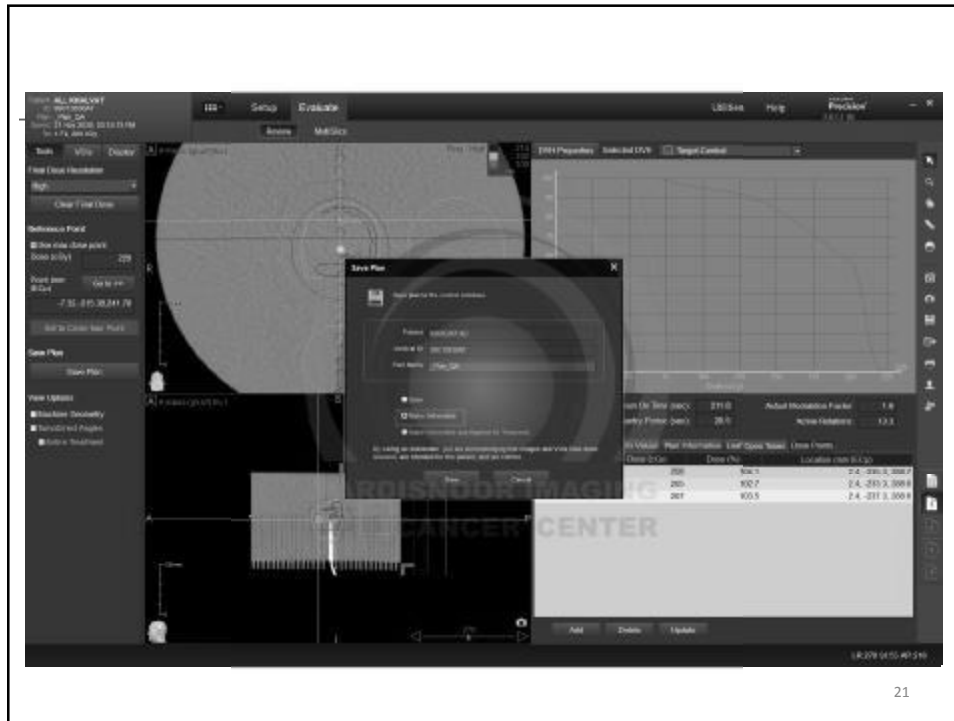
Setup Evaluate

Review MultiSlice

Help

Precision

Tools VOIs Display

Final Dose Resolution

High

Clear Final Dose

Reference Point

Show max dose point

Dose (cGy) 259

Go to

Save Plan

Save Plan

View Options

Save Plan

Save plan to the central database

Patient

Patient ID

Plan Name Plan_QA

Save Cancel

DVH Properties Selected DVH Target Control

Actual Modulation Factor 1.6

Active Rotations 13.3

Plan Information Leaf Open Times Dose Points

| Dose (cGy) | Dose (%) | Location (mm IEC) |
|---|---|---|
| 260 | 104.1 | |
| 265 | 102.7 | |
| 261 | 103.5 | |

ARDISNOOR IMAGING CANCER CENTER

Add Delete Update

21